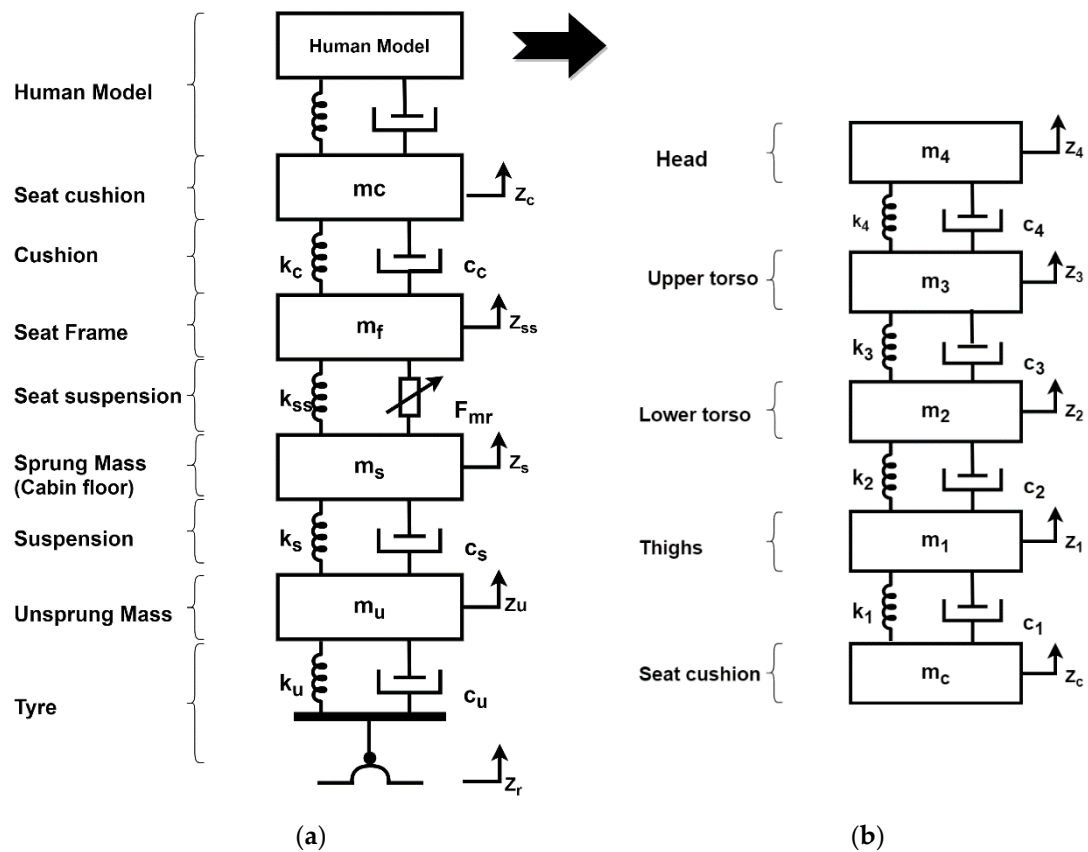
Human Model

Human Model

Seat cushion

mc

$Z_c$

Cushion

$k_c$

$c_c$

Seat Frame

$m_f$

$Z_{ss}$

Seat suspension

$k_{ss}$

$F_{mr}$

Sprung Mass (Cabin floor)

$m_s$

$Z_s$

Suspension

$k_s$

$c_s$

Unsprung Mass

$m_u$

Zu

Tyre

$k_u$

$c_u$

$Z_r$

(a)

Head

$m_4$

$Z_4$

$k_4$

$c_4$

Upper torso

$m_3$

$Z_3$

$k_3$

$c_3$

Lower torso

$m_2$

$Z_2$

$k_2$

$c_2$

Thighs

$m_1$

$Z_1$

$k_1$

$c_1$

Seat cushion

$m_c$

$Z_c$

(b)